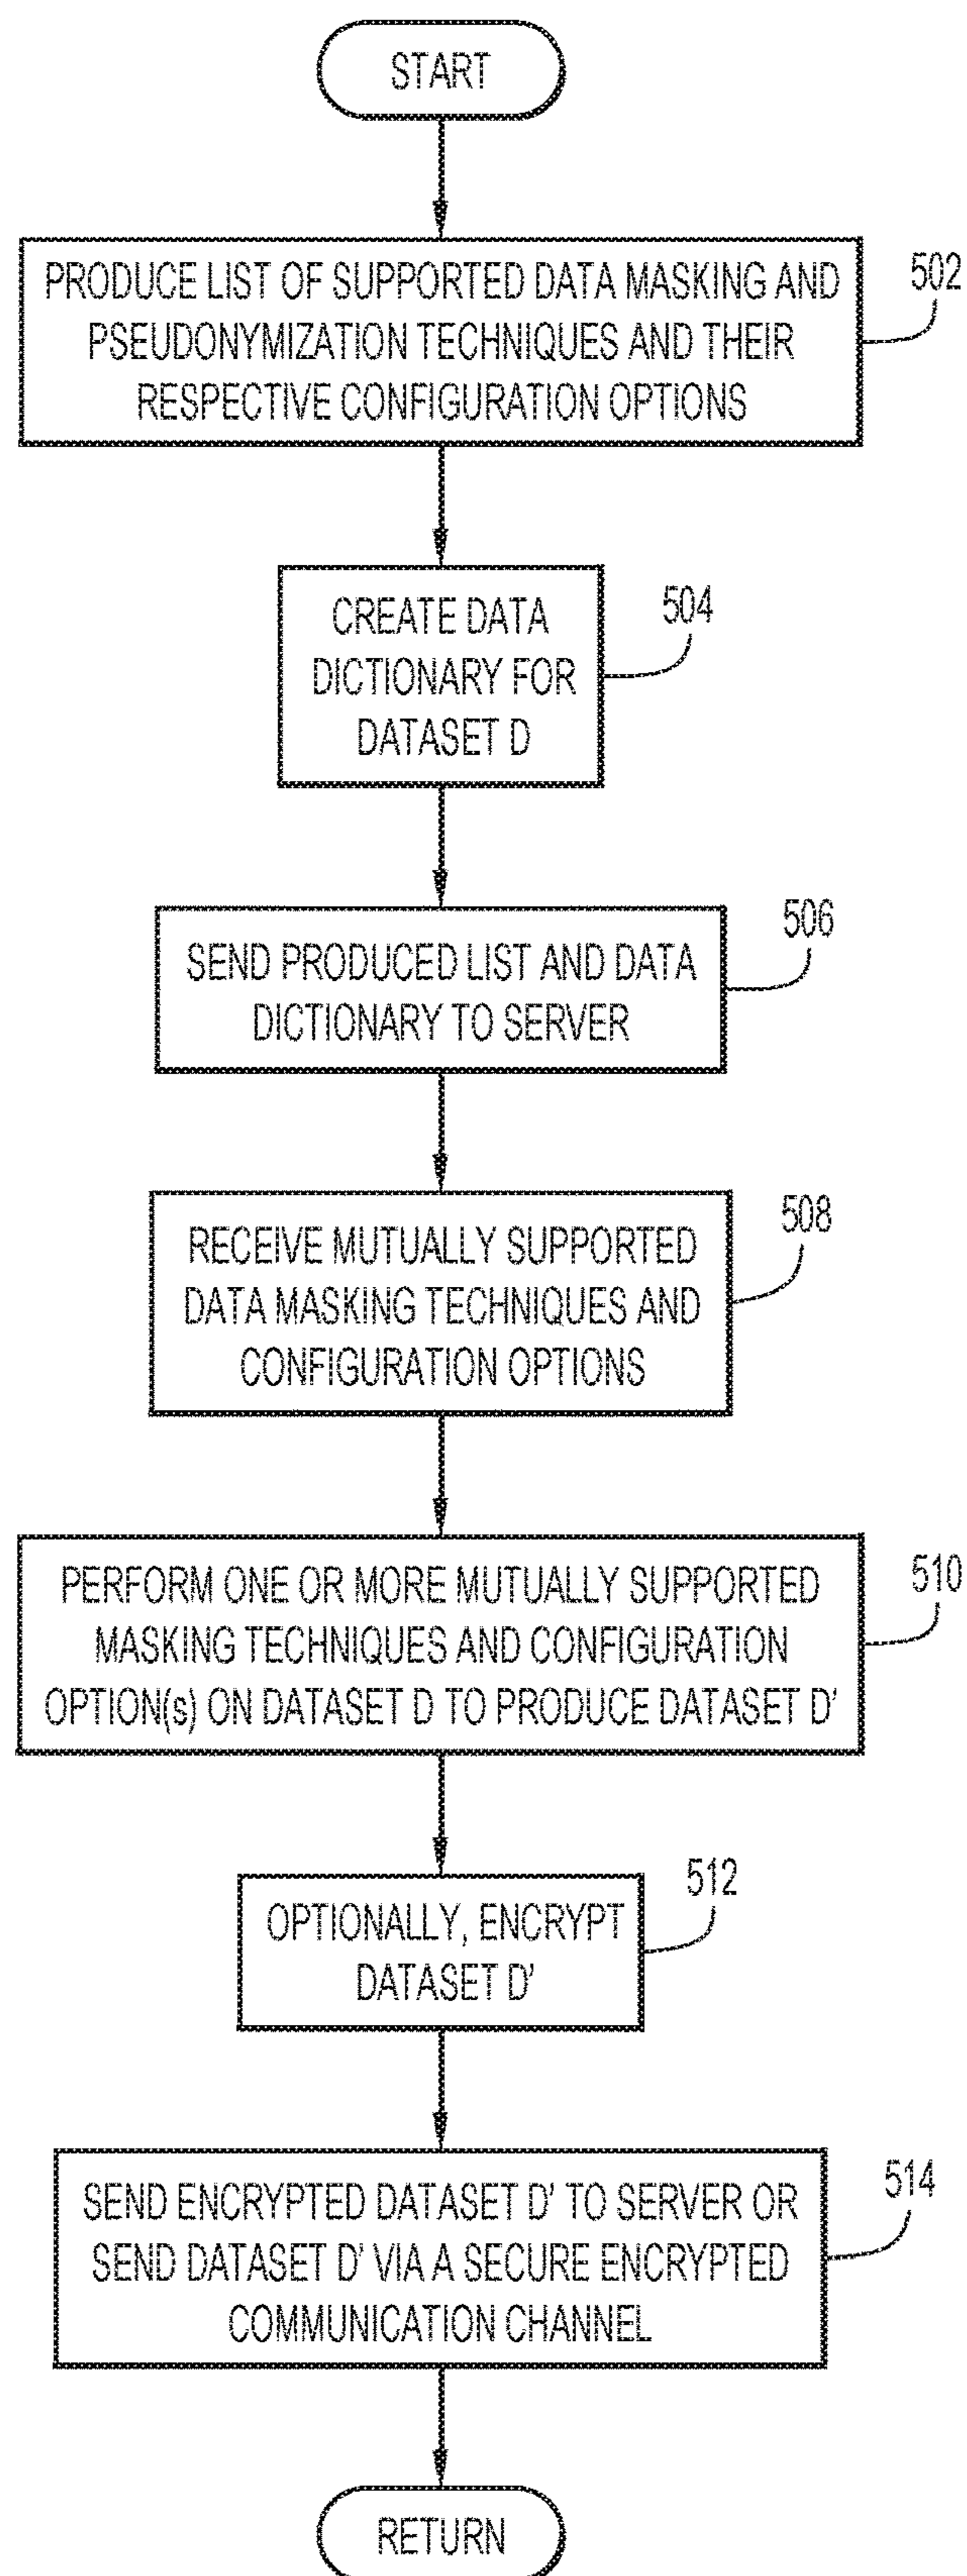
START

PRODUCE LIST OF SUPPORTED DATA MASKING AND PSEUDONYMIZATION TECHNIQUES AND THEIR RESPECTIVE CONFIGURATION OPTIONS

502

CREATE DATA DICTIONARY FOR DATASET D

504

SEND PRODUCED LIST AND DATA DICTIONARY TO SERVER

506

RECEIVE MUTUALLY SUPPORTED DATA MASKING TECHNIQUES AND CONFIGURATION OPTIONS

508

PERFORM ONE OR MORE MUTUALLY SUPPORTED MASKING TECHNIQUES AND CONFIGURATION OPTION(s) ON DATASET D TO PRODUCE DATASET D'

510

OPTIONALLY, ENCRYPT DATASET D'

512

SEND ENCRYPTED DATASET D' TO SERVER OR SEND DATASET D' VIA A SECURE ENCRYPTED COMMUNICATION CHANNEL

514

RETURN